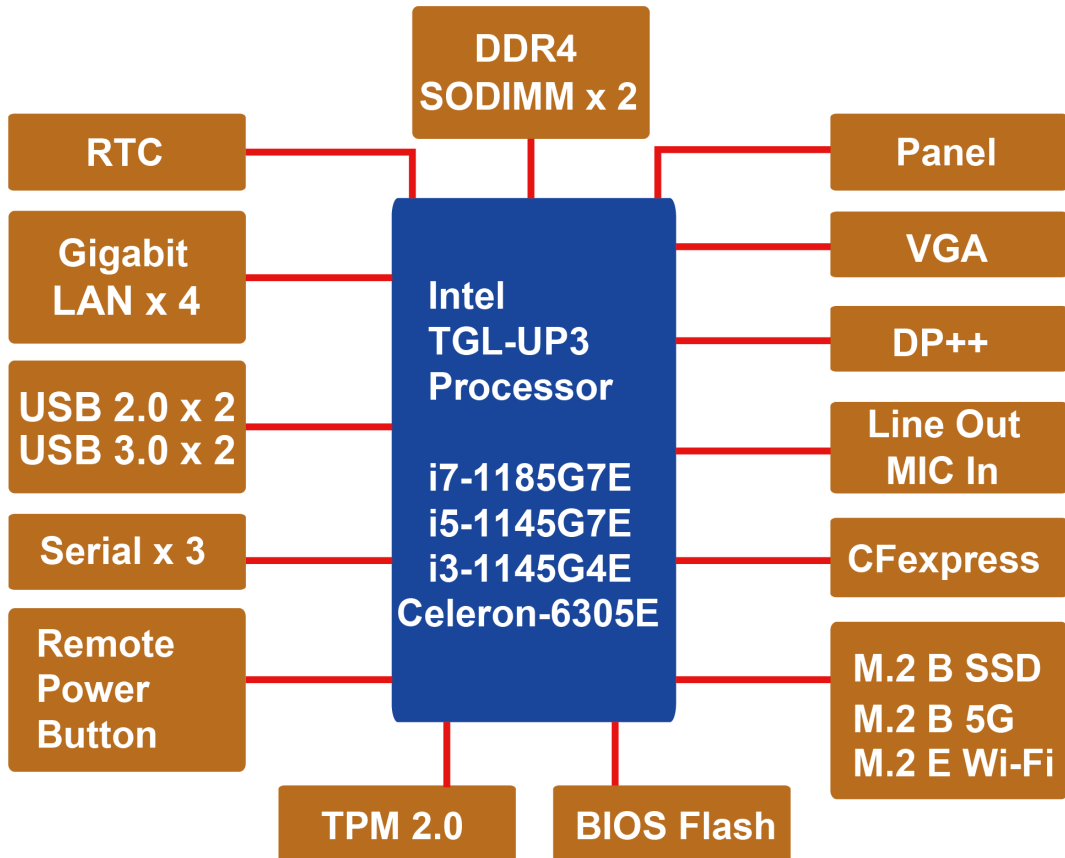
DDR4
SODIMM x 2

RTC

Gigabit
LAN x 4

USB 2.0 x 2
USB 3.0 x 2

Serial x 3

Remote
Power
Button

Intel
TGL-UP3
Processor

i7-1185G7E
i5-1145G7E
i3-1145G4E
Celeron-6305E

Panel

VGA

DP++

Line Out
MIC In

CFexpress

M.2 B SSD
M.2 B 5G
M.2 E Wi-Fi

TPM 2.0

BIOS Flash